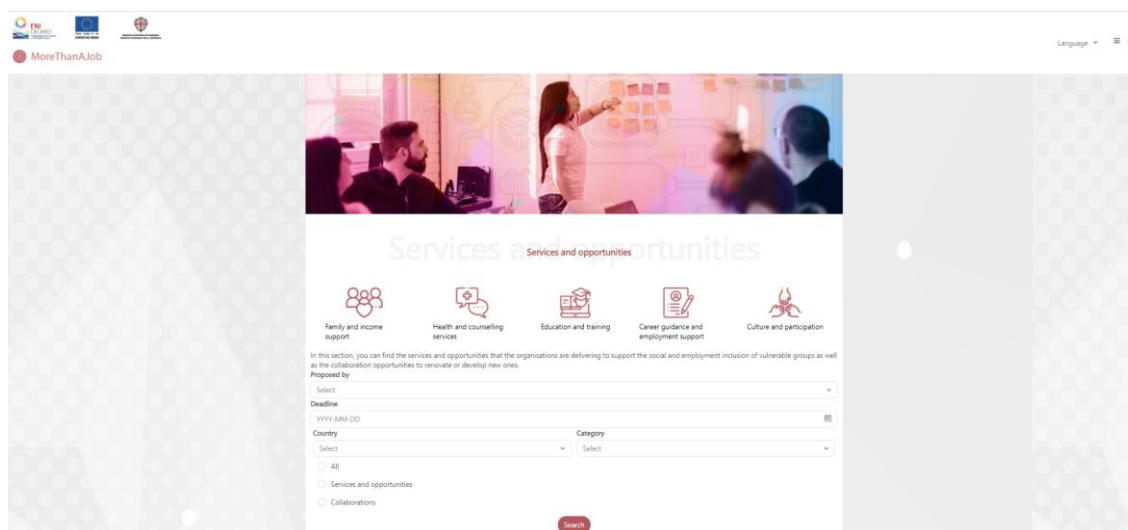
ENI CBCMED

MoreThanAJob

Language ▾ ≡

Services and opportunities

Services and opportunities

Family and income support

Health and counselling services

Education and training

Career guidance and employment support

Culture and participation

In this section, you can find the services and opportunities that the organisations are delivering to support the social and employment inclusion of vulnerable groups as well as the collaboration opportunities to renovate or develop new ones.

Proposed by

Select

Deadline

YYYY-MM-DD

Country

Select

Category

Select

All

Services and opportunities

Collaborations

Search